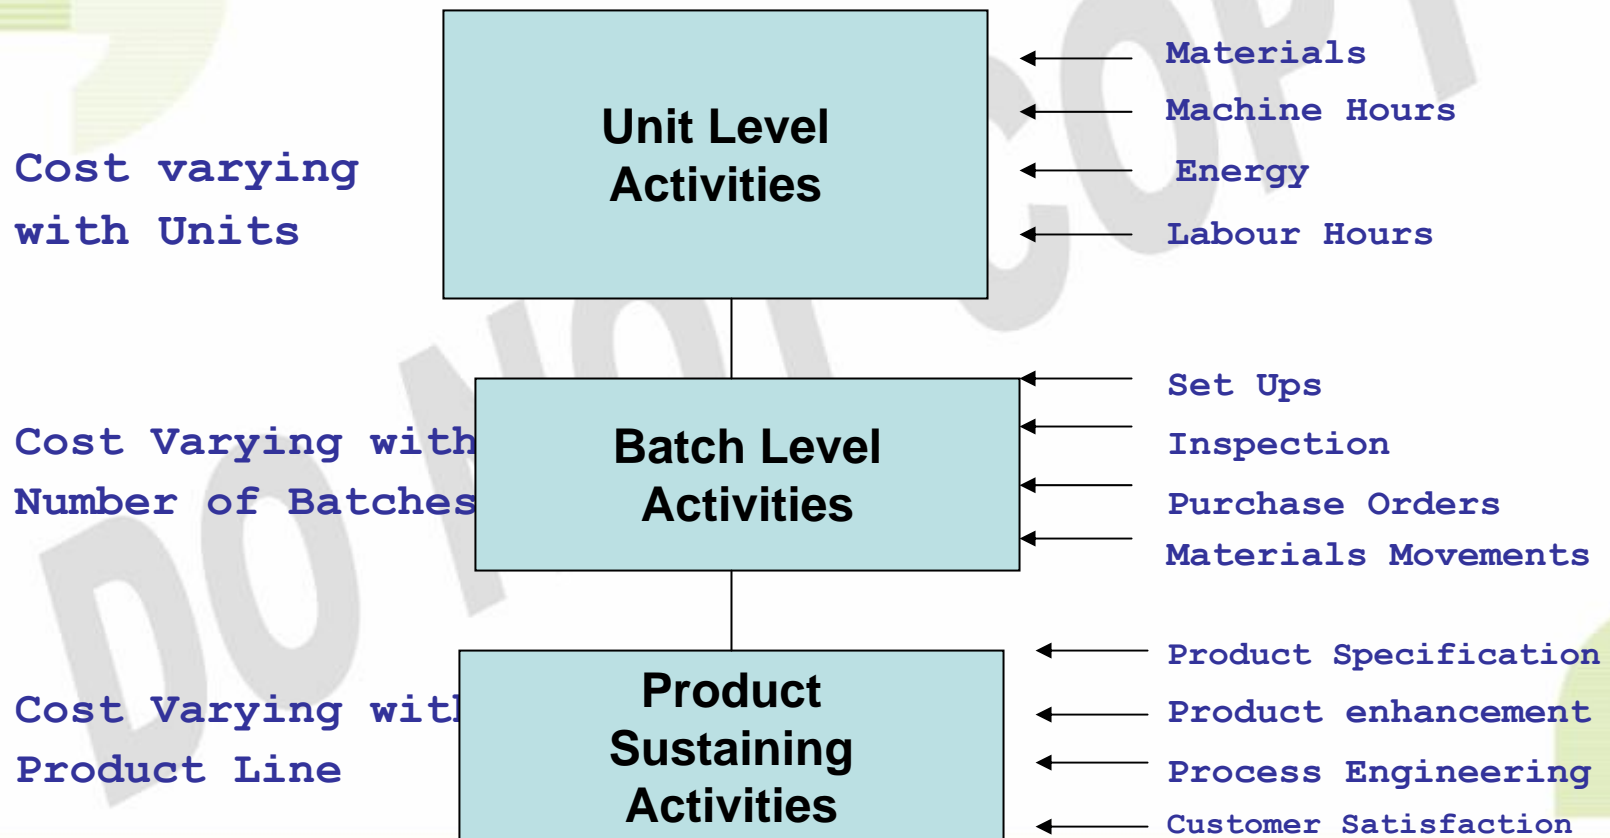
Unit Level Activities

Materials
Machine Hours
Energy
Labour Hours

Cost varying with Units

Batch Level Activities

Set Ups
Inspection
Purchase Orders
Materials Movements

Cost Varying with Number of Batches

Product Sustaining Activities

Product Specification
Product enhancement
Process Engineering
Customer Satisfaction

Cost Varying with Product Line

DO NOT COPY